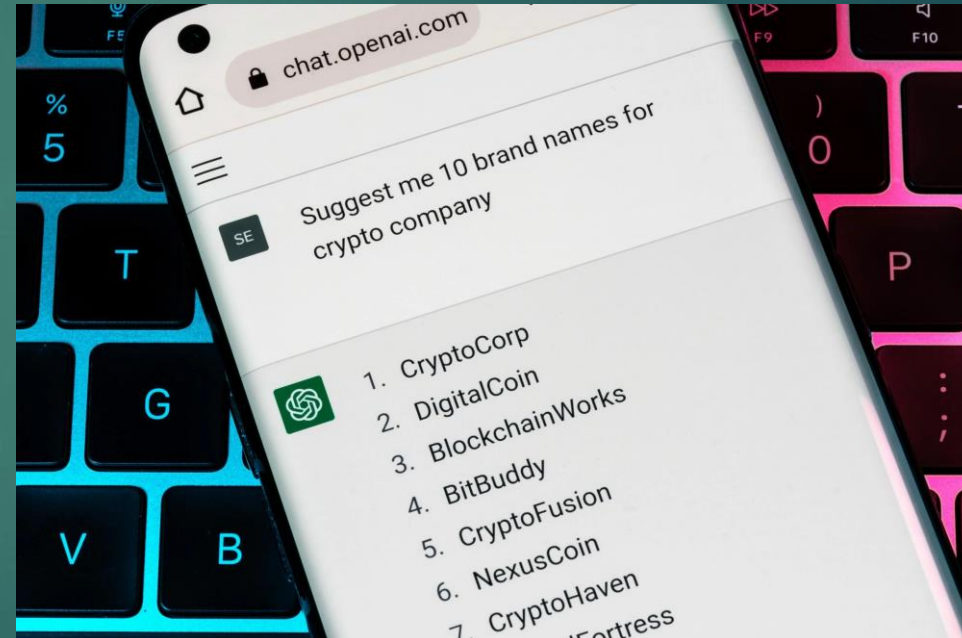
F5
%
5
T
G
V
B
F9
F10
)
0
P
chat.openai.com
Suggest me 10 brand names for crypto company
SE
1. CryptoCorp
2. DigitalCoin
3. BlockchainWorks
4. BitBuddy
5. CryptoFusion
6. NexusCoin
7. CryptoHaven
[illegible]Fortress